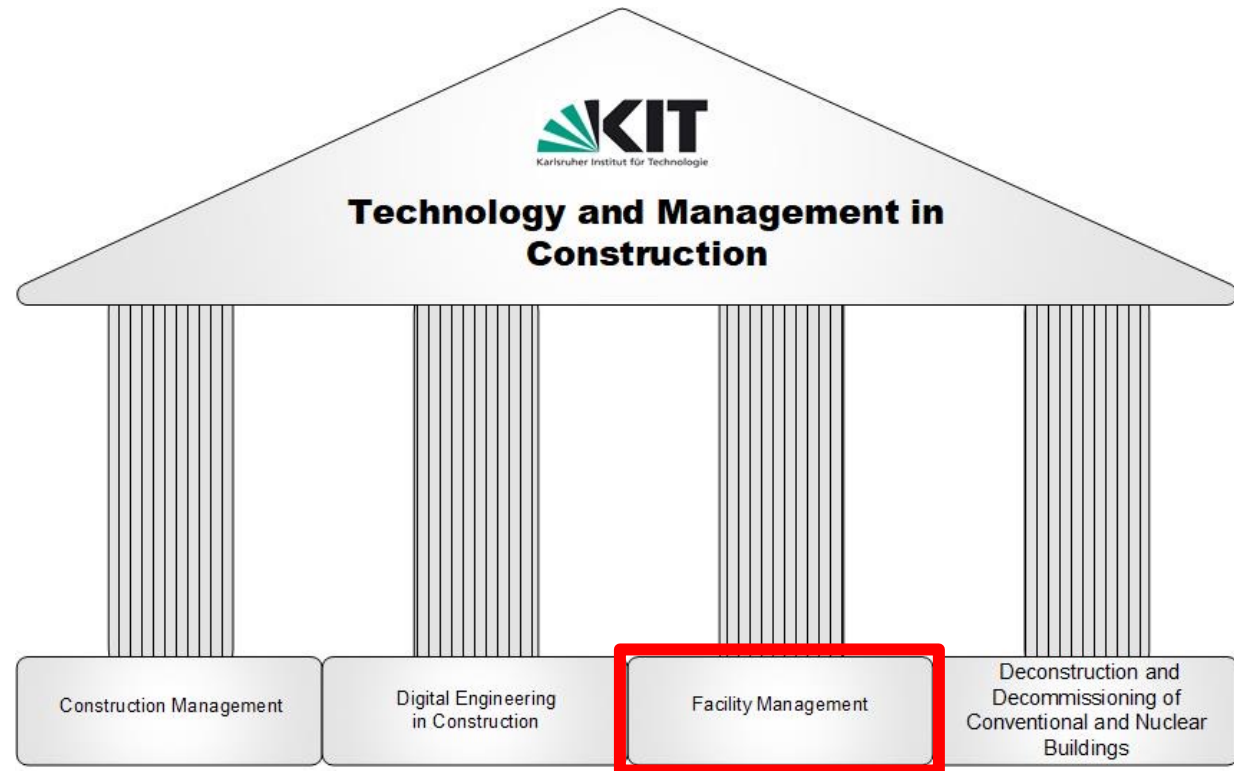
KIT
Karlsruher Institut für Technologie

Technology and Management in Construction

Construction Management

Digital Engineering in Construction

Facility Management

Deconstruction and Decommissioning of Conventional and Nuclear Buildings